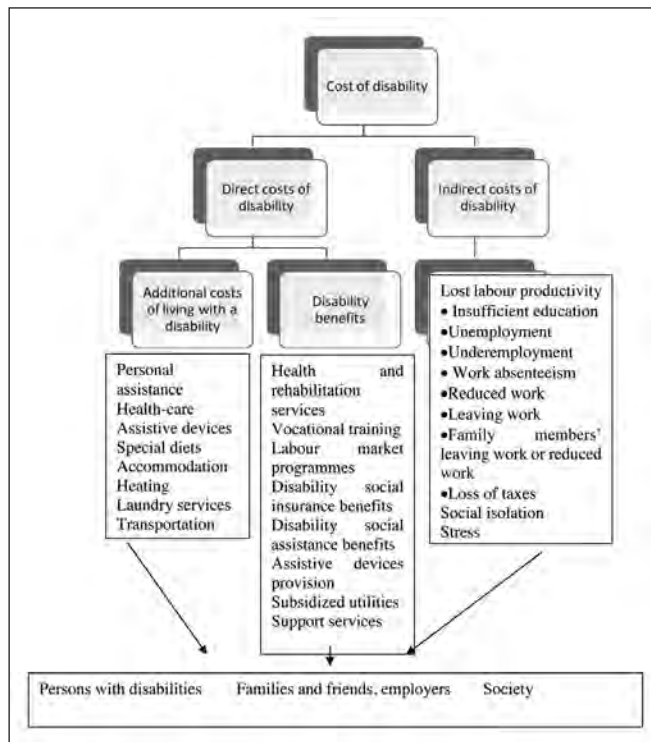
Cost of disability

Direct costs of disability

Indirect costs of disability

Additional costs of living with a disability

Disability benefits

Personal assistance
Health-care
Assistive devices
Special diets
Accommodation
Heating
Laundry services
Transportation

Health and rehabilitation services
Vocational training
Labour market programmes
Disability social insurance benefits
Disability social assistance benefits
Assistive devices provision
Subsidized utilities
Support services

Lost labour productivity
• Insufficient education
•Unemployment
•Underemployment
• Work absenteeism
•Reduced work
•Leaving work
•Family members' leaving work or reduced work
•Loss of taxes
Social isolation
Stress

Persons with disabilities Families and friends, employers Society